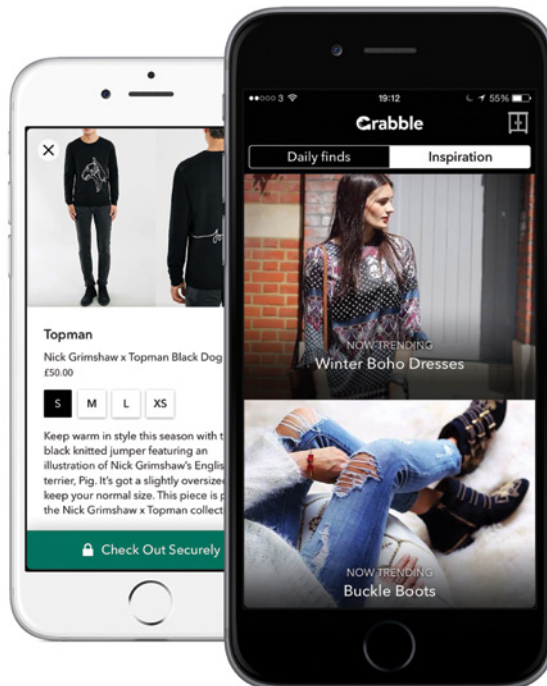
Topman

Nick Grimshaw x Topman Black Dog

£50.00

S M L XS

Keep warm in style this season with t black knitted jumper featuring an illustration of Nick Grimshaw's Englis terrier, Pig. It's got a slightly oversize keep your normal size. This piece is p the Nick Grimshaw x Topman collect

Check Out Securely

●●○○○ 3 19:12 55%

Grabble

Daily finds Inspiration

NOW TRENDING
Winter Boho Dresses

NOW TRENDING
Buckle Boots